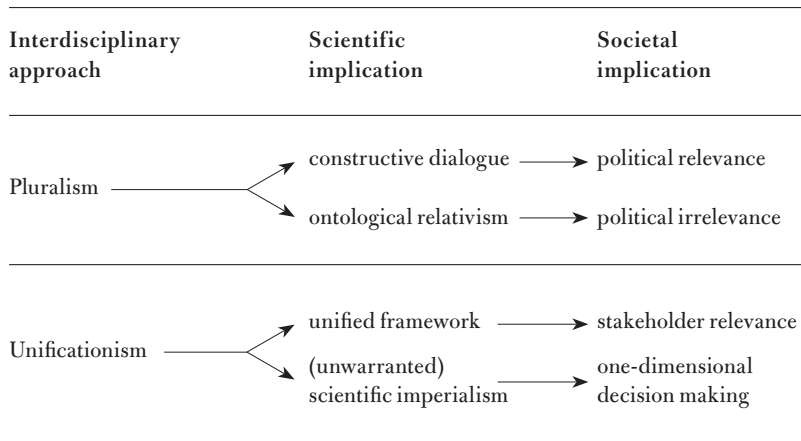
| Interdisciplinary approach | Scientific implication | Societal implication |
|---|---|---|
| Pluralism | constructive dialogue | political relevance |
| | ontological relativism | political irrelevance |
| Unificationism | unified framework | stakeholder relevance |
| | (unwarranted) scientific imperialism | one-dimensional decision making |